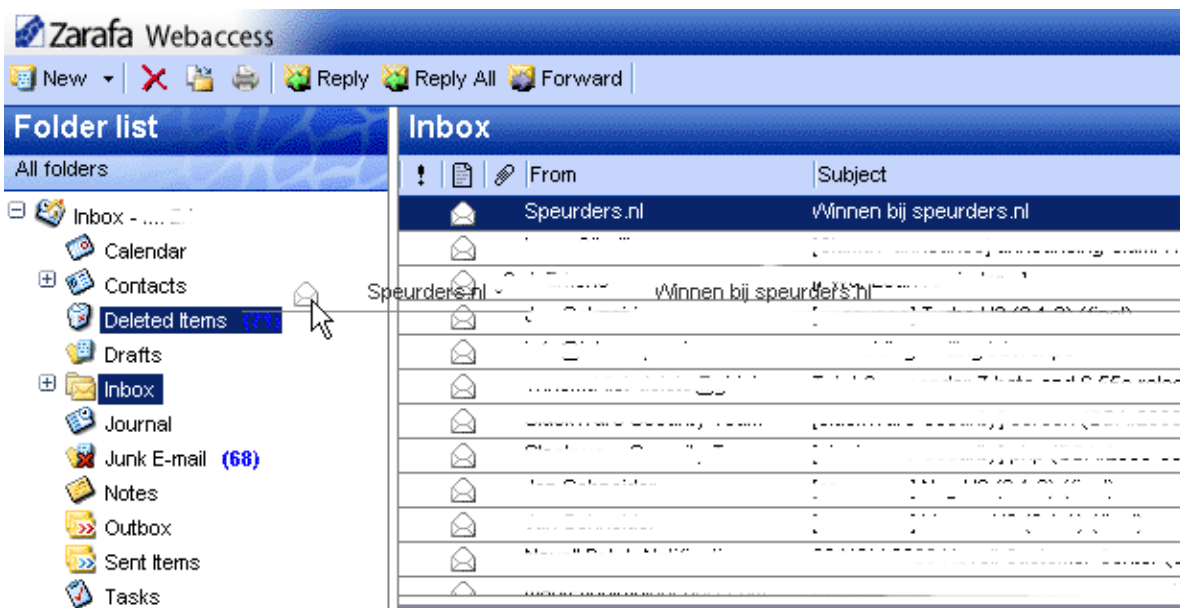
Zarafa Webaccess

New | Reply | Reply All | Forward

Folder list
All folders

Inbox - .... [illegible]
Calendar
Contacts
Deleted Items (71)
Drafts
Inbox
Journal
Junk E-mail (68)
Notes
Outbox
Sent Items
Tasks

Inbox

| ! | | | From | Subject |
|---|---|---|---|---|
| | | | Speurders.nl | Winnen bij speurders.nl |
| | | | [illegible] | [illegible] |
| | | | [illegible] | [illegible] |
| | | | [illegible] | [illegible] |
| | | | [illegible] | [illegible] |
| | | | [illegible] | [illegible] |
| | | | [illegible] | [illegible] |
| | | | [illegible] | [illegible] |
| | | | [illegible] | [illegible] |
| | | | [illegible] | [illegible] |
| | | | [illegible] | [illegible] |

Speurders.nl - Winnen bij speurders.nl